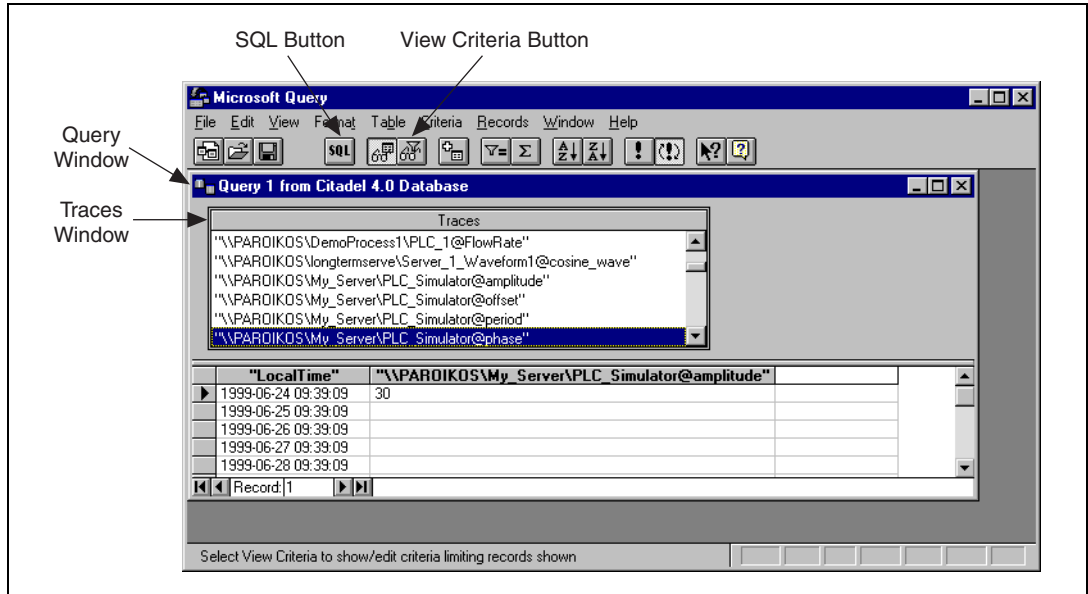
SQL Button

View Criteria Button

Query Window

Traces Window

Microsoft Query

File Edit View Format Table Criteria Records Window Help

SQL

Query 1 from Citadel 4.0 Database

Traces

"\\PAROIKOS\DemoProcess1\PLC_1@FlowRate"
"\\PAROIKOS\longtermserve\Server_1_Waveform1@cosine_wave"
"\\PAROIKOS\My_Server\PLC_Simulator@amplitude"
"\\PAROIKOS\My_Server\PLC_Simulator@offset"
"\\PAROIKOS\My_Server\PLC_Simulator@period"
"\\PAROIKOS\My_Server\PLC_Simulator@phase"

| "LocalTime" | "\\PAROIKOS\My_Server\PLC_Simulator@amplitude" | |
|---|---|---|
| 1999-06-24 09:39:09 | 30 | |
| 1999-06-25 09:39:09 | | |
| 1999-06-26 09:39:09 | | |
| 1999-06-27 09:39:09 | | |
| 1999-06-28 09:39:09 | | |

Record: 1

Select View Criteria to show/edit criteria limiting records shown